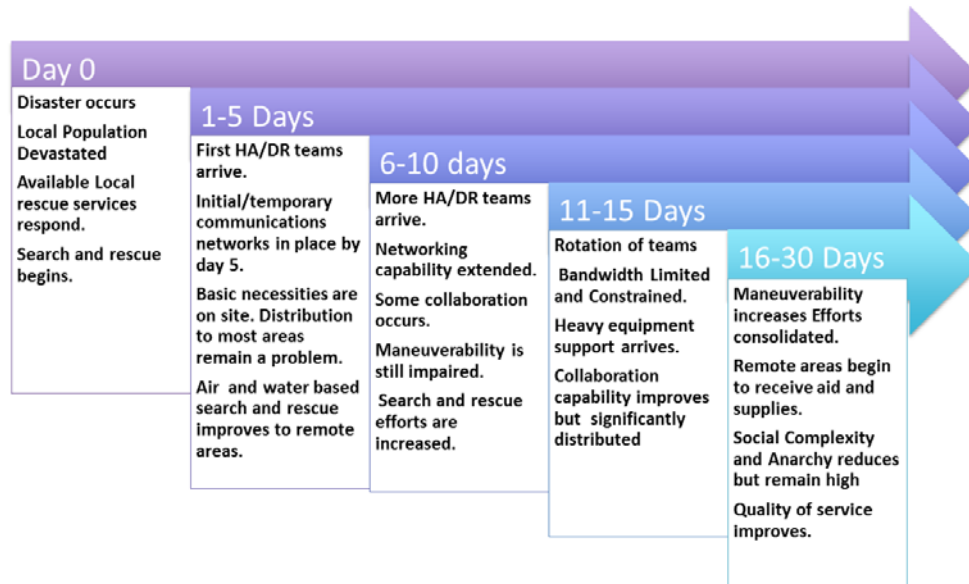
Day 0

Disaster occurs

Local Population Devastated

Available Local rescue services respond.

Search and rescue begins.

1-5 Days

First HA/DR teams arrive.

Initial/temporary communications networks in place by day 5.

Basic necessities are on site. Distribution to most areas remain a problem.

Air and water based search and rescue improves to remote areas.

6-10 days

More HA/DR teams arrive.

Networking capability extended.

Some collaboration occurs.

Maneuverability is still impaired.

Search and rescue efforts are increased.

11-15 Days

Rotation of teams

Bandwidth Limited and Constrained.

Heavy equipment support arrives.

Collaboration capability improves but significantly distributed

16-30 Days

Maneuverability increases Efforts consolidated.

Remote areas begin to receive aid and supplies.

Social Complexity and Anarchy reduces but remain high

Quality of service improves.